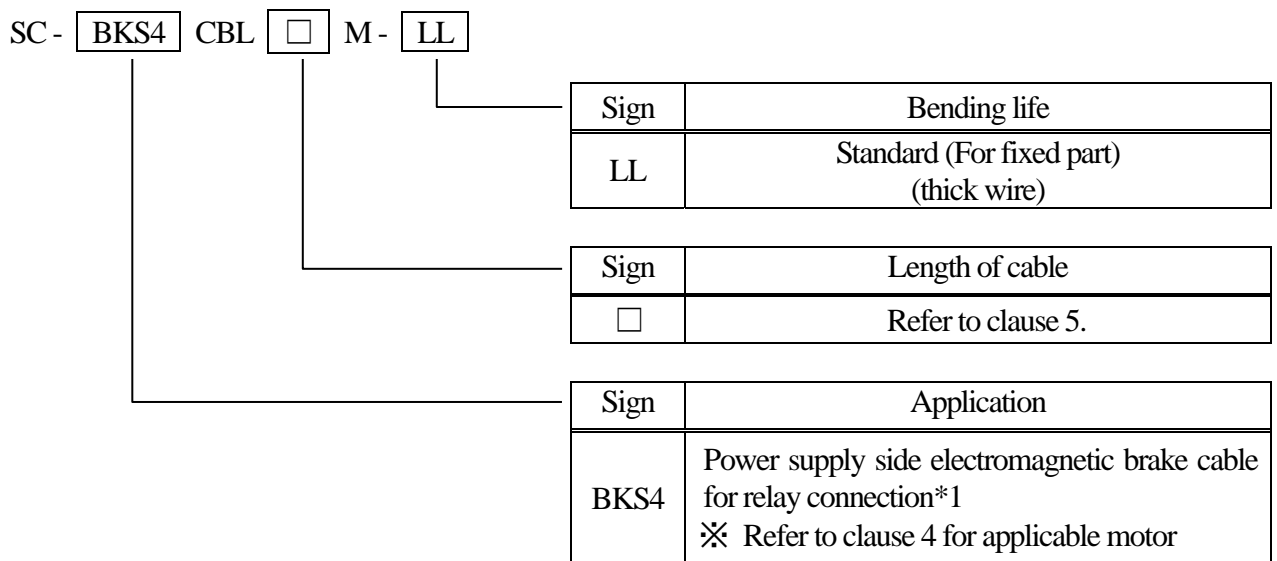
SC - BKS4 CBL □ M - LL

| Sign | Bending life |
|---|---|
| LL | Standard (For fixed part) (thick wire) |

| Sign | Length of cable |
|---|---|
| □ | Refer to clause 5. |

| Sign | Application |
|---|---|
| BKS4 | Power supply side electromagnetic brake cable for relay connection*1 ※ Refer to clause 4 for applicable motor |